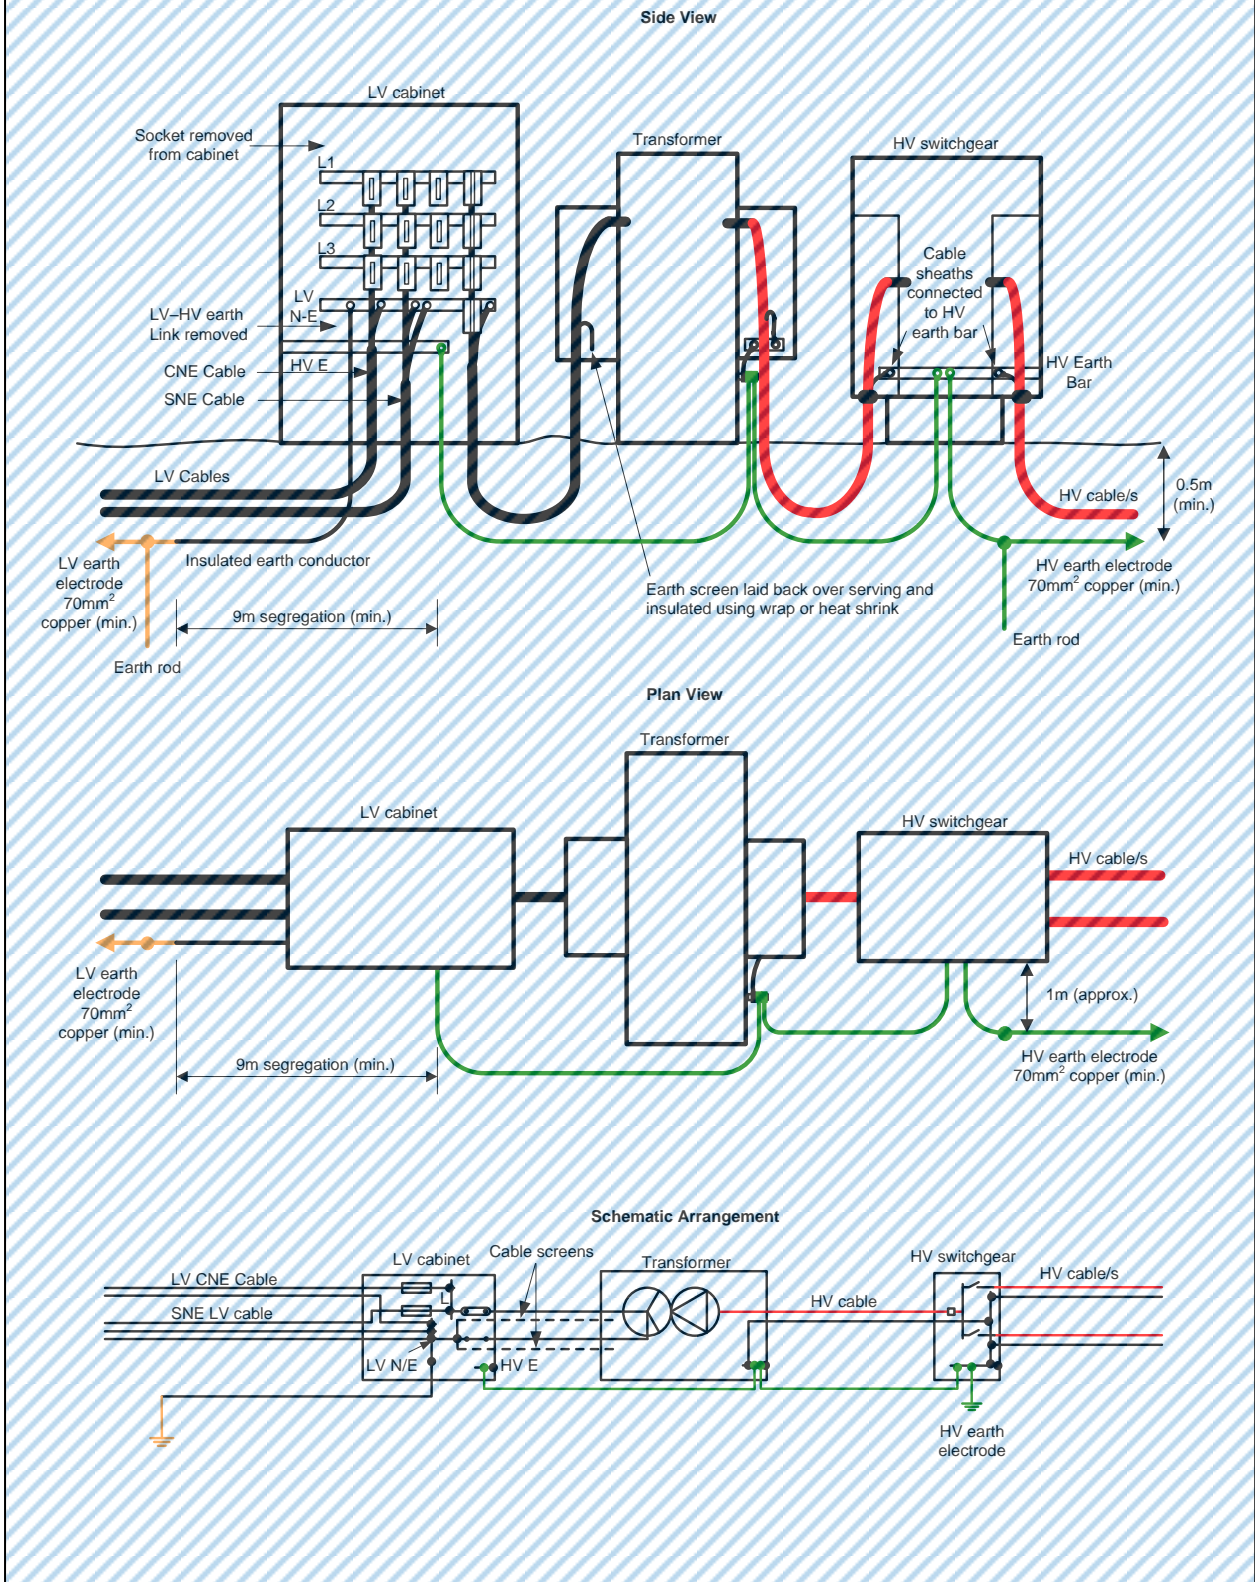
Side View

LV cabinet

Socket removed from cabinet

L1

L2

L3

LV N-E

LV–HV earth Link removed

HV E

CNE Cable

SNE Cable

Transformer

HV switchgear

Cable sheaths connected to HV earth bar

HV Earth Bar

LV Cables

HV cable/s

0.5m (min.)

LV earth electrode 70mm$^2$ copper (min.)

Insulated earth conductor

9m segregation (min.)

Earth rod

Earth screen laid back over serving and insulated using wrap or heat shrink

HV earth electrode 70mm$^2$ copper (min.)

Earth rod

Plan View

Transformer

LV cabinet

HV switchgear

HV cable/s

LV earth electrode 70mm$^2$ copper (min.)

1m (approx.)

9m segregation (min.)

HV earth electrode 70mm$^2$ copper (min.)

Schematic Arrangement

LV cabinet

Cable screens

Transformer

HV switchgear

LV CNE Cable

HV cable/s

L

SNE LV cable

HV cable

LV N/E

HV E

HV earth electrode